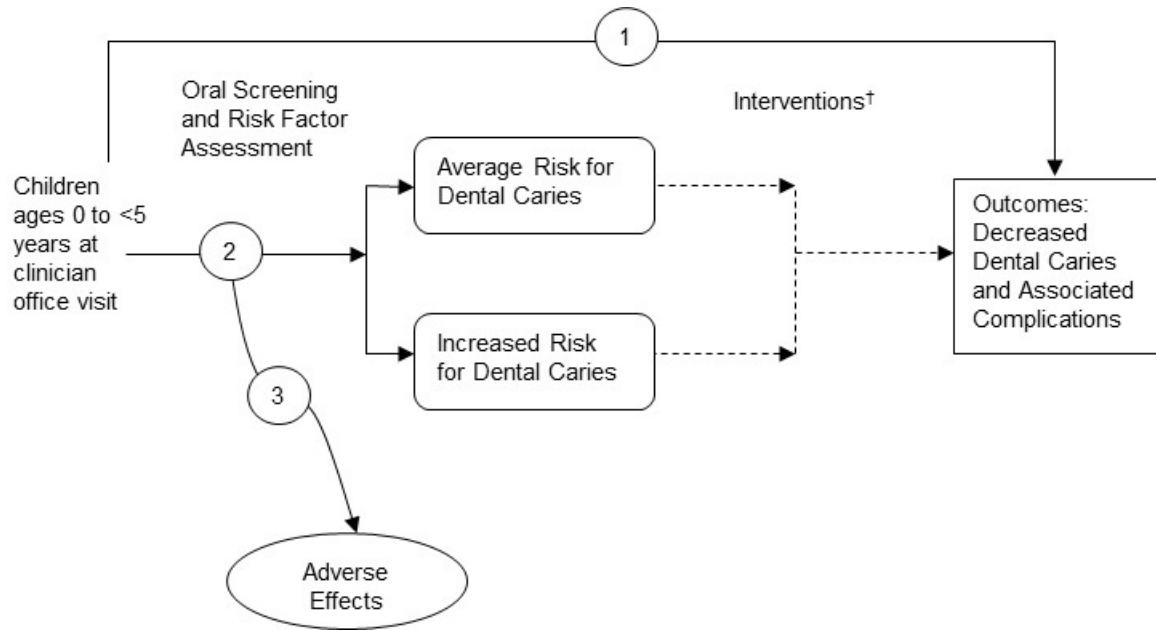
1

Oral Screening and Risk Factor Assessment

Interventions†

Children ages 0 to <5 years at clinician office visit

2

Average Risk for Dental Caries

Increased Risk for Dental Caries

Outcomes: Decreased Dental Caries and Associated Complications

3

Adverse Effects